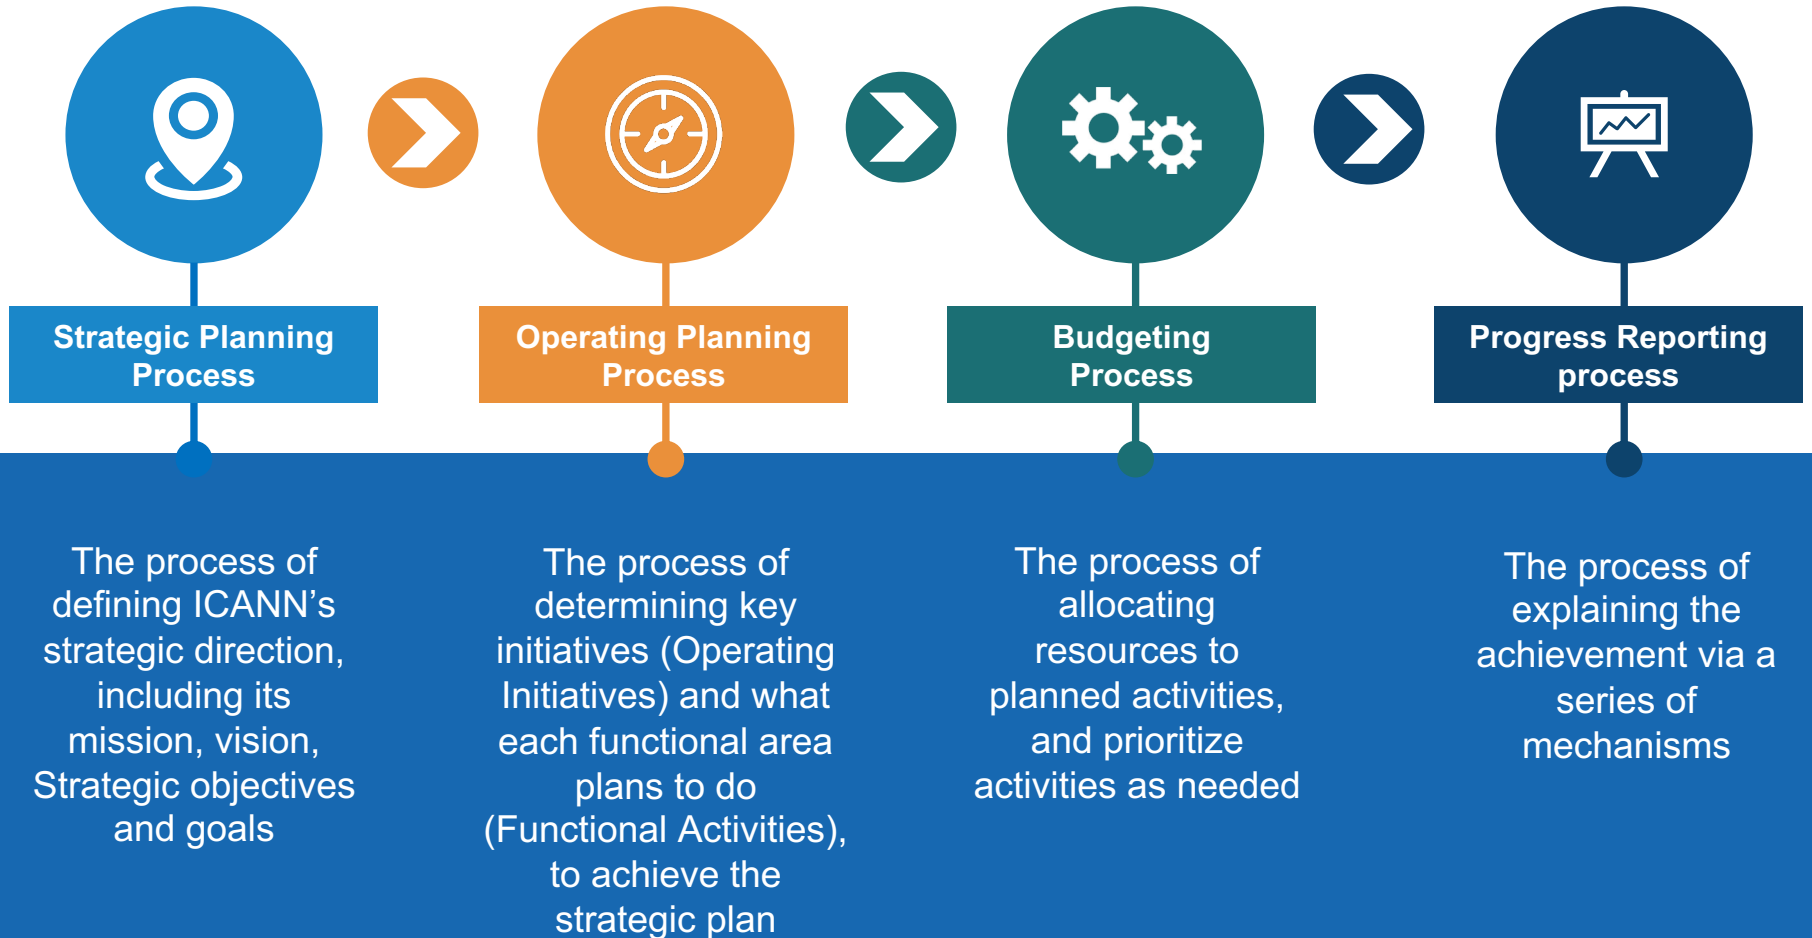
Strategic Planning Process

Operating Planning Process

Budgeting Process

Progress Reporting process

The process of defining ICANN’s strategic direction, including its mission, vision, Strategic objectives and goals

The process of determining key initiatives (Operating Initiatives) and what each functional area plans to do (Functional Activities), to achieve the strategic plan

The process of allocating resources to planned activities, and prioritize activities as needed

The process of explaining the achievement via a series of mechanisms